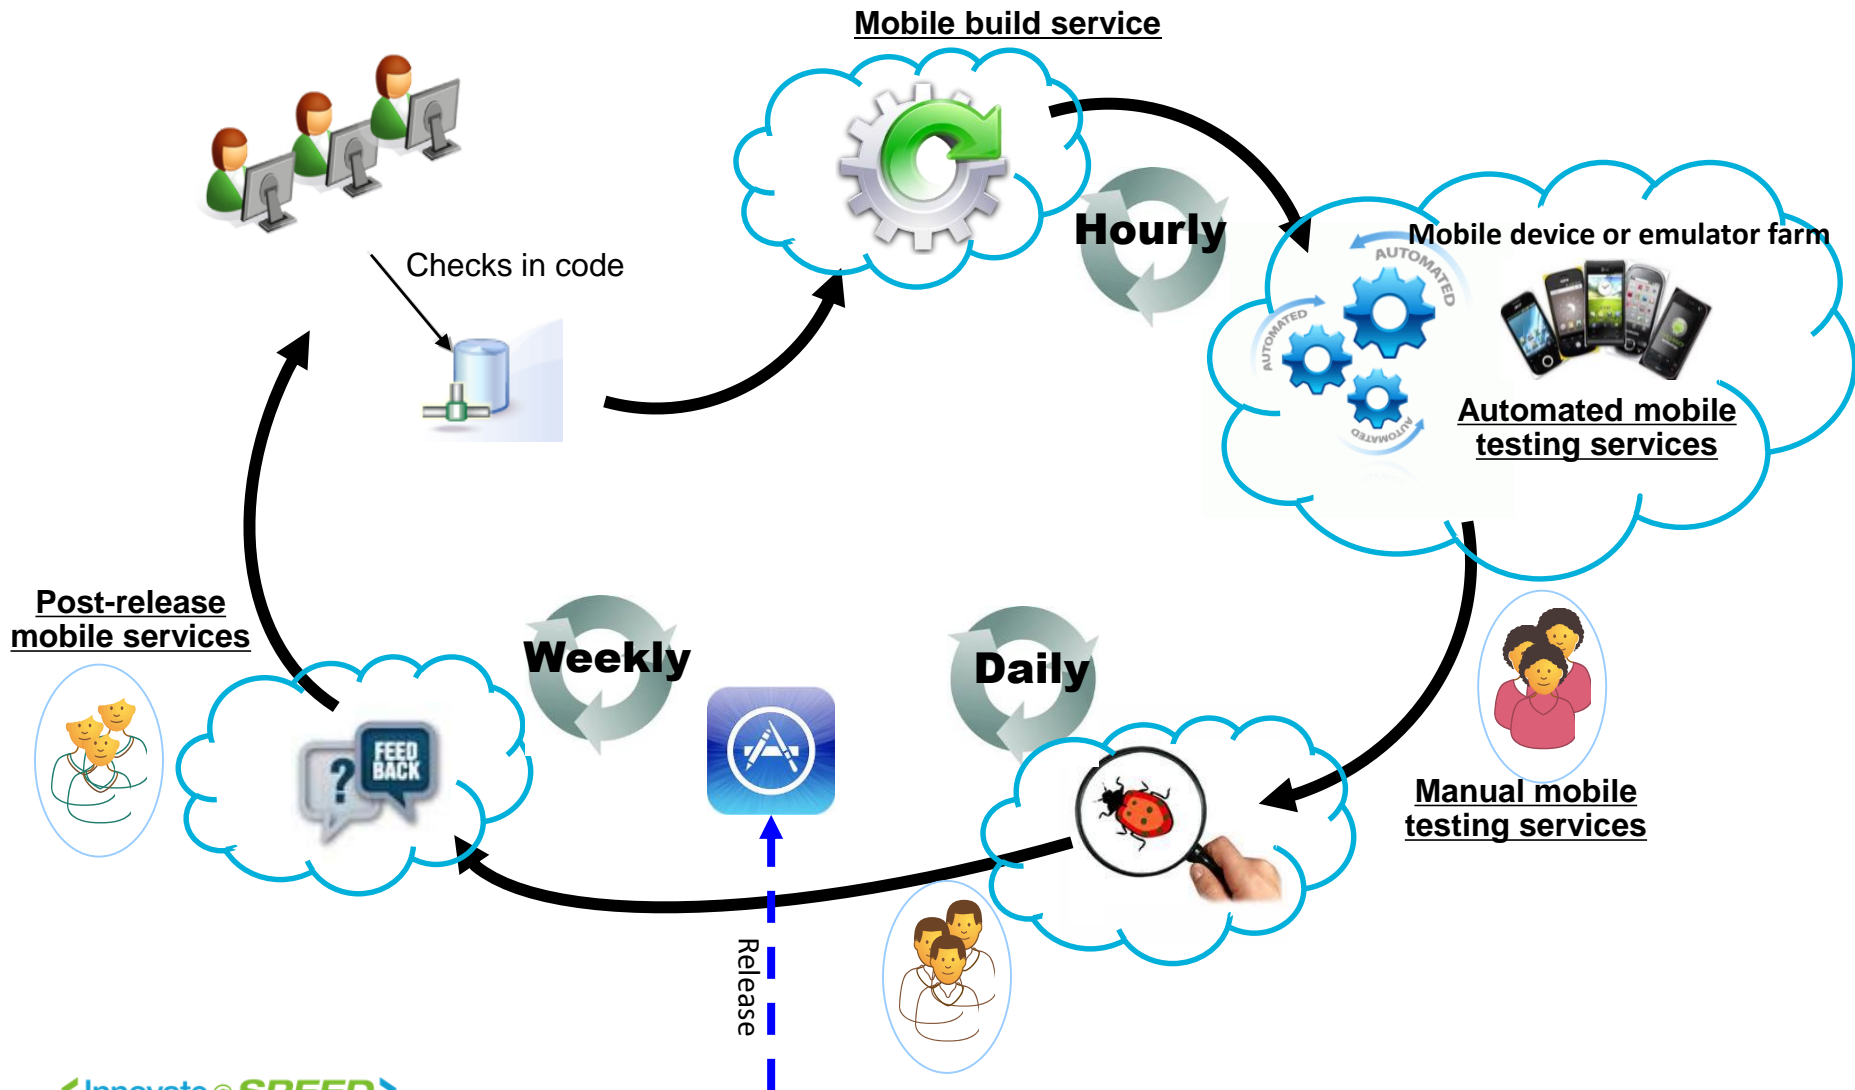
Mobile build service

Checks in code

Hourly

Mobile device or emulator farm

AUTOMATED

AUTOMATED

AUTOMATED

Automated mobile testing services

Post-release mobile services

Weekly

Daily

FEED BACK

?

Manual mobile testing services

Release

<Innovate@SPEED>